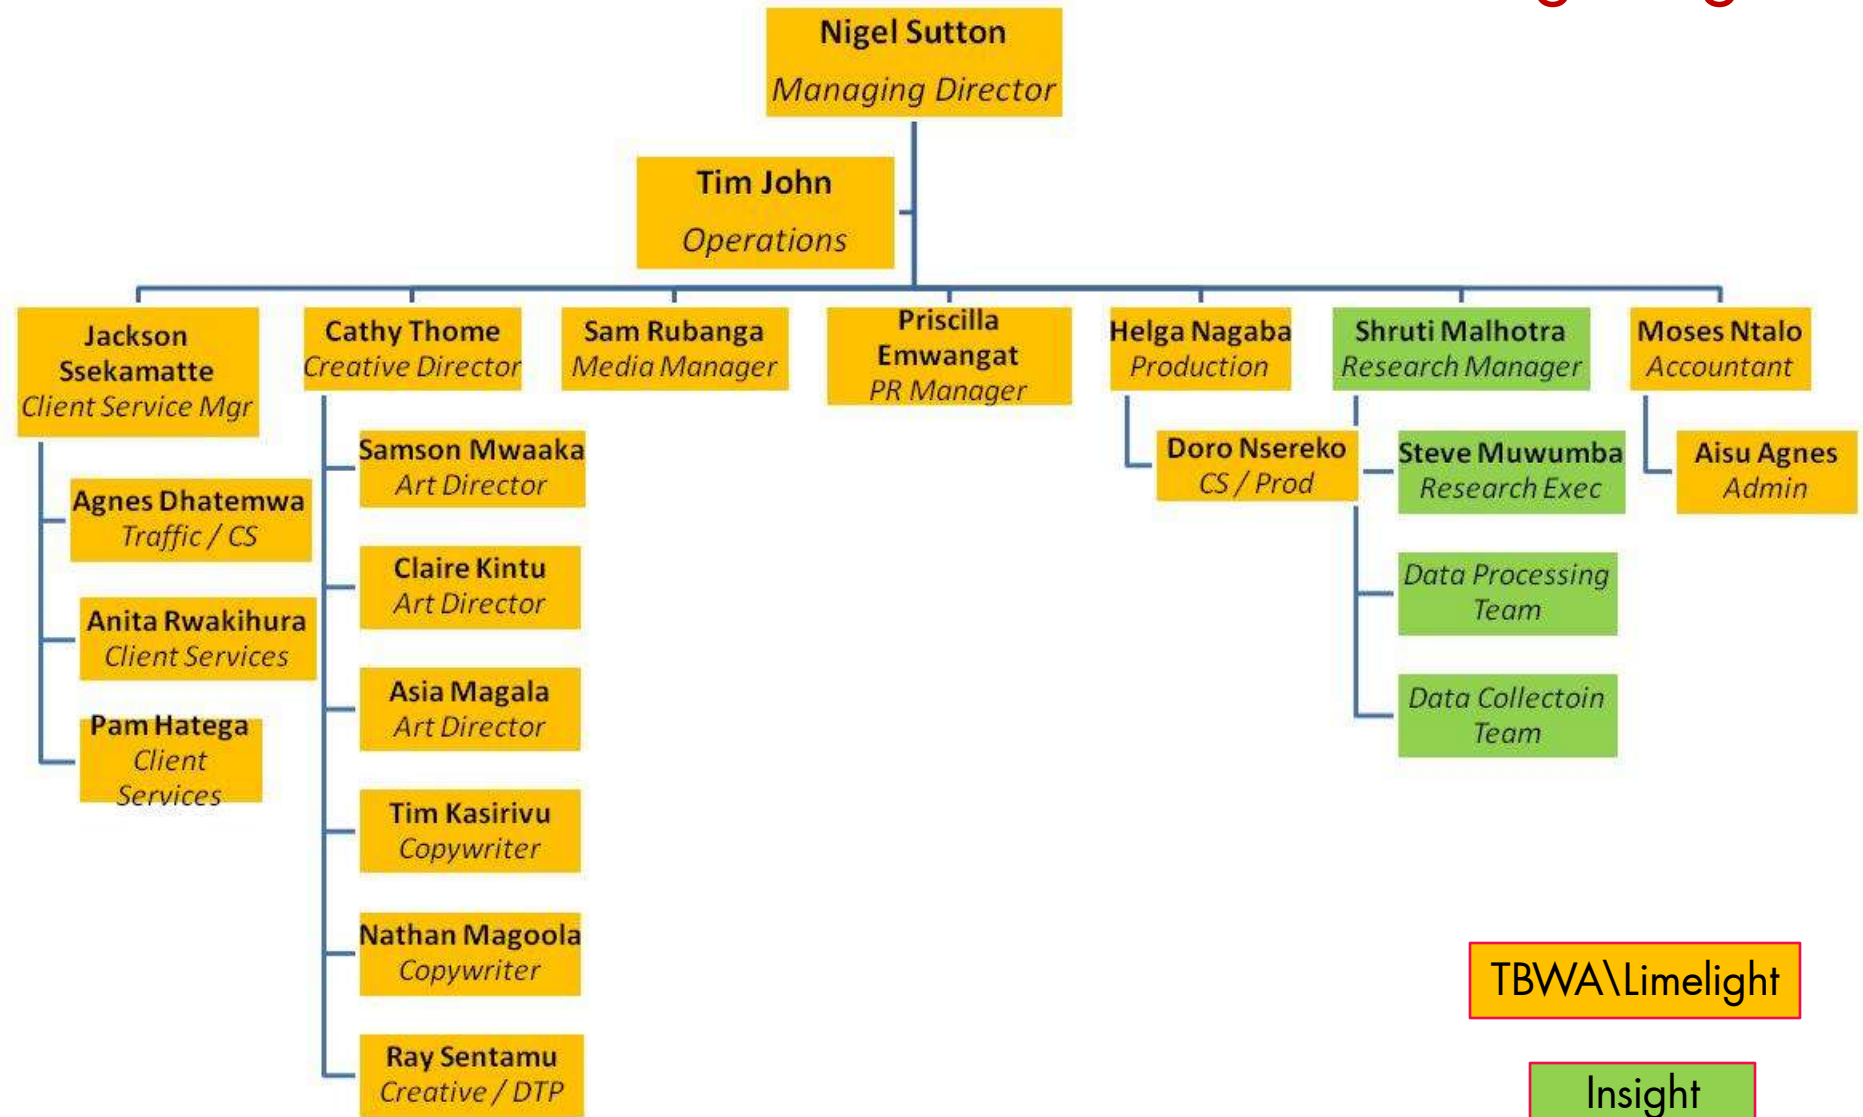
Nigel Sutton
Managing Director

Tim John
Operations

Jackson Ssekamatte
Client Service Mgr

Agnes Dhatemwa
Traffic / CS

Anita Rwakihura
Client Services

Pam Hatega
Client Services

Cathy Thome
Creative Director

Samson Mwaaka
Art Director

Claire Kintu
Art Director

Asia Magala
Art Director

Tim Kasirivu
Copywriter

Nathan Magoola
Copywriter

Ray Sentamu
Creative / DTP

Sam Rubanga
Media Manager

Priscilla Emwangat
PR Manager

Helga Nagaba
Production

Doro Nsereko
CS / Prod

Shruti Malhotra
Research Manager

Steve Muwumba
Research Exec

Data Processing Team

Data Collectoin Team

Moses Ntalo
Accountant

Aisu Agnes
Admin

TBWA\Limelight

Insight